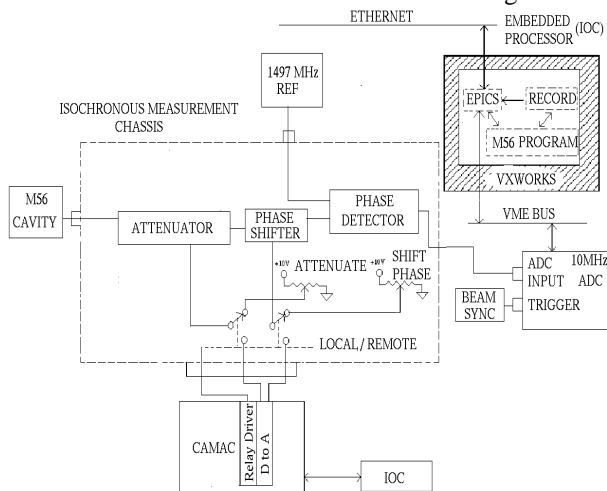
ETHERNET

EMBEDDED PROCESSOR (IOC)

1497 MHz REF

ISOCHRONOUS MEASUREMENT CHASSIS

EPICS

RECORD

M56 PROGRAM

VXWORKS

M56 CAVITY

ATTENUATOR

PHASE SHIFTER

PHASE DETECTOR

VME BUS

+10V ATTENUATE

+10V SHIFT PHASE

ADC INPUT

10MHz ADC

BEAM SYNC

TRIGGER

LOCAL / REMOTE

CAMAC

Relay Driver

D to A

IOC